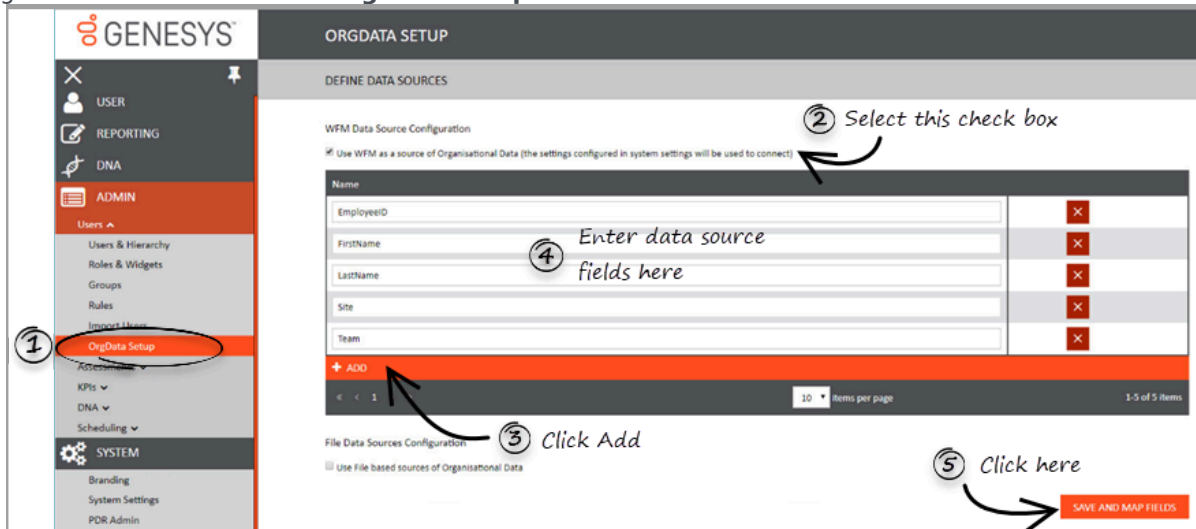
GENESYS

ORGDATA SETUP

USER
REPORTING
DNA
ADMIN
Users
Users & Hierarchy
Roles & Widgets
Groups
Rules
Import Users
OrgData Setup
Assessments
KPIs
DNA
Scheduling
SYSTEM
Branding
System Settings
PDR Admin

DEFINE DATA SOURCES

WFM Data Source Configuration

Use WFM as a source of Organisational Data (the settings configured in system settings will be used to connect)

| Name | |
|---|---|
| EmployeeID | ✕ |
| FirstName | ✕ |
| LastName | ✕ |
| Site | ✕ |
| Team | ✕ |

+ ADD

1 10 items per page 1-5 of 5 items

File Data Sources Configuration

Use File based sources of Organisational Data

SAVE AND MAP FIELDS

1
2 Select this check box
3 Click Add
4 Enter data source fields here
5 Click here